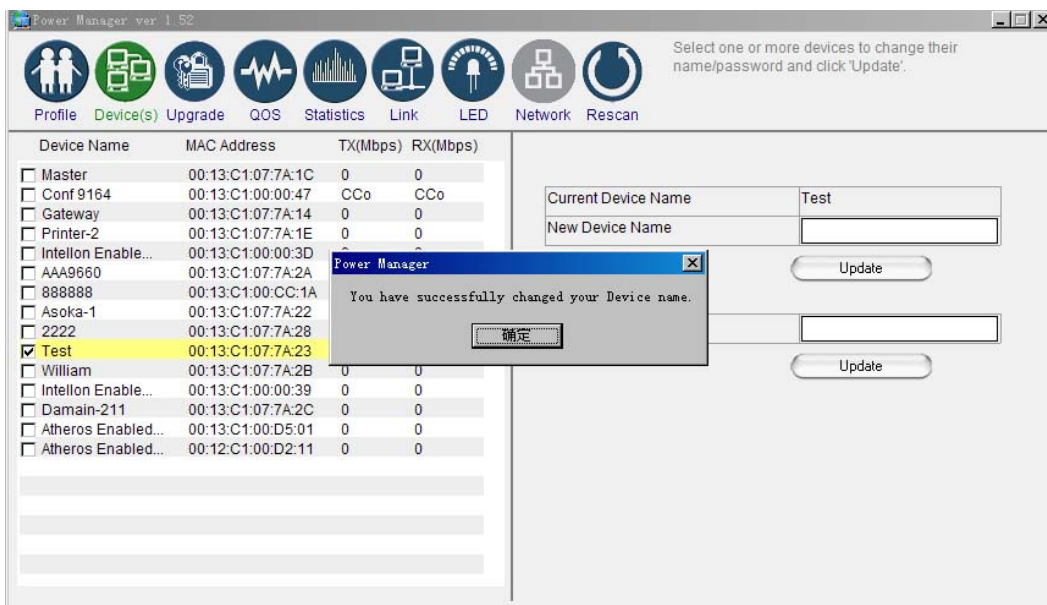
Power Manager ver 1.52

Profile Device(s) Upgrade QOS Statistics Link LED Network Rescan

Select one or more devices to change their name/password and click 'Update'.

| Device Name | MAC Address | TX(Mbps) | RX(Mbps) |
|---|---|---|---|
| Master | 00:13:C1:07:7A:1C | 0 | 0 |
| Conf 9164 | 00:13:C1:00:00:47 | CCo | CCo |
| Gateway | 00:13:C1:07:7A:14 | 0 | 0 |
| Printer-2 | 00:13:C1:07:7A:1E | 0 | 0 |
| Intellon Enable... | 00:13:C1:00:00:3D | | |
| AAA9660 | 00:13:C1:07:7A:2A | | |
| 888888 | 00:13:C1:00:CC:1A | | |
| Asoka-1 | 00:13:C1:07:7A:22 | | |
| 2222 | 00:13:C1:07:7A:28 | | |
| Test | 00:13:C1:07:7A:23 | | |
| William | 00:13:C1:07:7A:2B | 0 | 0 |
| Intellon Enable... | 00:13:C1:00:00:39 | 0 | 0 |
| Damain-211 | 00:13:C1:07:7A:2C | 0 | 0 |
| Atheros Enabled... | 00:13:C1:00:D5:01 | 0 | 0 |
| Atheros Enabled... | 00:12:C1:00:D2:11 | 0 | 0 |

| Current Device Name | Test |
|---|---|
| New Device Name | |

Update

Update

Power Manager

You have successfully changed your Device name.

确定